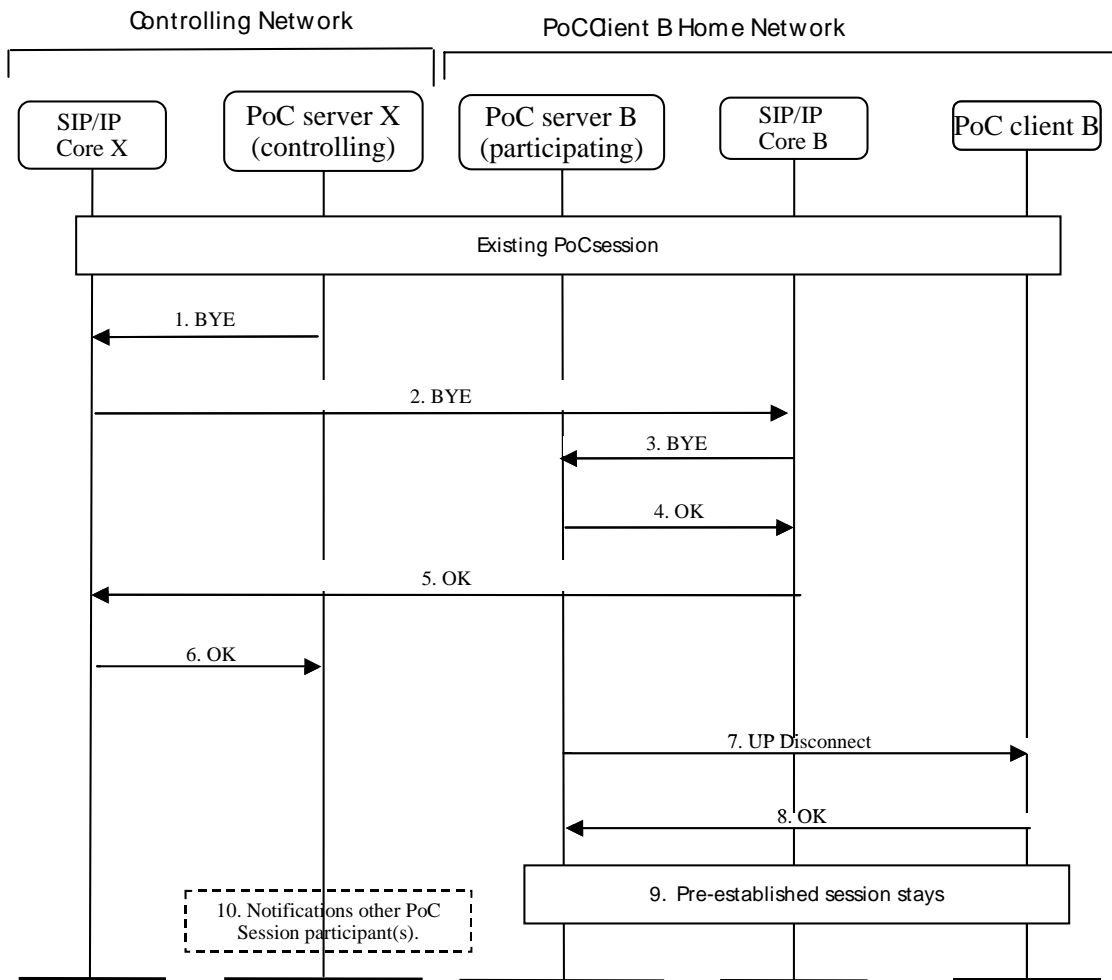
Controlling Network

PoC Client B Home Network

SIP/IP Core X

PoC server X (controlling)

PoC server B (participating)

SIP/IP Core B

PoC client B

Existing PoC session

1. BYE

2. BYE

3. BYE

4. OK

5. OK

6. OK

7. UP Disconnect

8. OK

9. Pre-established session stays

10. Notifications other PoC Session participant(s).